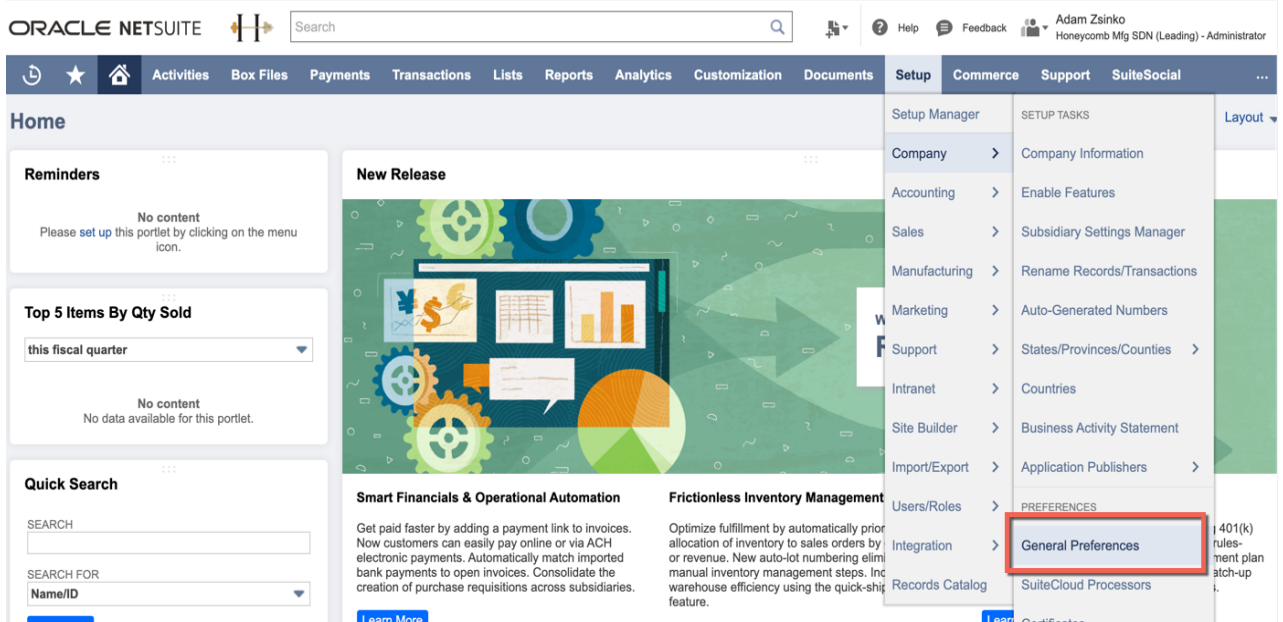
ORACLE NETSUITE

Search

Help Feedback Adam Zsinko Honeycomb Mfg SDN (Leading) - Administrator

Activities Box Files Payments Transactions Lists Reports Analytics Customization Documents Setup Commerce Support SuiteSocial ...

Home

Layout

Reminders

No content
Please set up this portlet by clicking on the menu icon.

Top 5 Items By Qty Sold

this fiscal quarter

No content
No data available for this portlet.

Quick Search

SEARCH

SEARCH FOR

Name/ID

New Release

W

F

Smart Financials & Operational Automation

Get paid faster by adding a payment link to invoices. Now customers can easily pay online or via ACH electronic payments. Automatically match imported bank payments to open invoices. Consolidate the creation of purchase requisitions across subsidiaries.

Learn More

Frictionless Inventory Management

Optimize fulfillment by automatically prior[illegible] allocation of inventory to sales orders by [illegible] or revenue. New auto-lot numbering elimi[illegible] manual inventory management steps. Inc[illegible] warehouse efficiency using the quick-ship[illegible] feature.

Lear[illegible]

g 401(k) rules- ment plan atch-up

Setup Manager
Company
Accounting
Sales
Manufacturing
Marketing
Support
Intranet
Site Builder
Import/Export
Users/Roles
Integration
Records Catalog

SETUP TASKS
Company Information
Enable Features
Subsidiary Settings Manager
Rename Records/Transactions
Auto-Generated Numbers
States/Provinces/Counties
Countries
Business Activity Statement
Application Publishers
PREFERENCES
General Preferences
SuiteCloud Processors
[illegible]